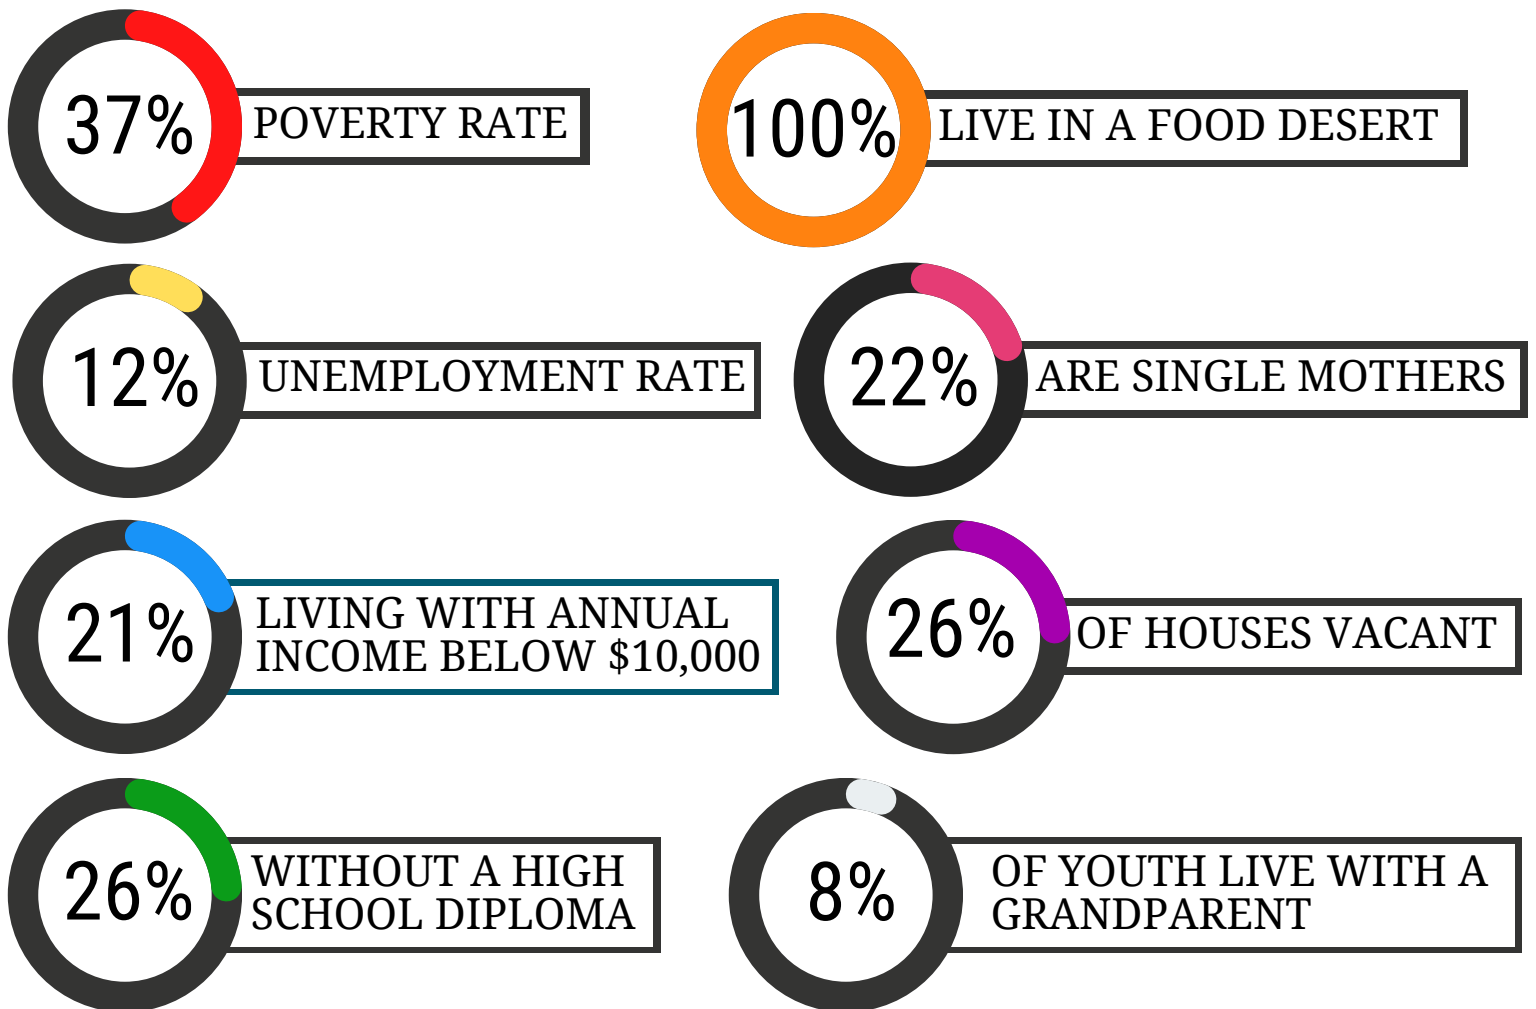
37% POVERTY RATE

100% LIVE IN A FOOD DESERT

12% UNEMPLOYMENT RATE

22% ARE SINGLE MOTHERS

21% LIVING WITH ANNUAL INCOME BELOW $10,000

26% OF HOUSES VACANT

26% WITHOUT A HIGH SCHOOL DIPLOMA

8% OF YOUTH LIVE WITH A GRANDPARENT